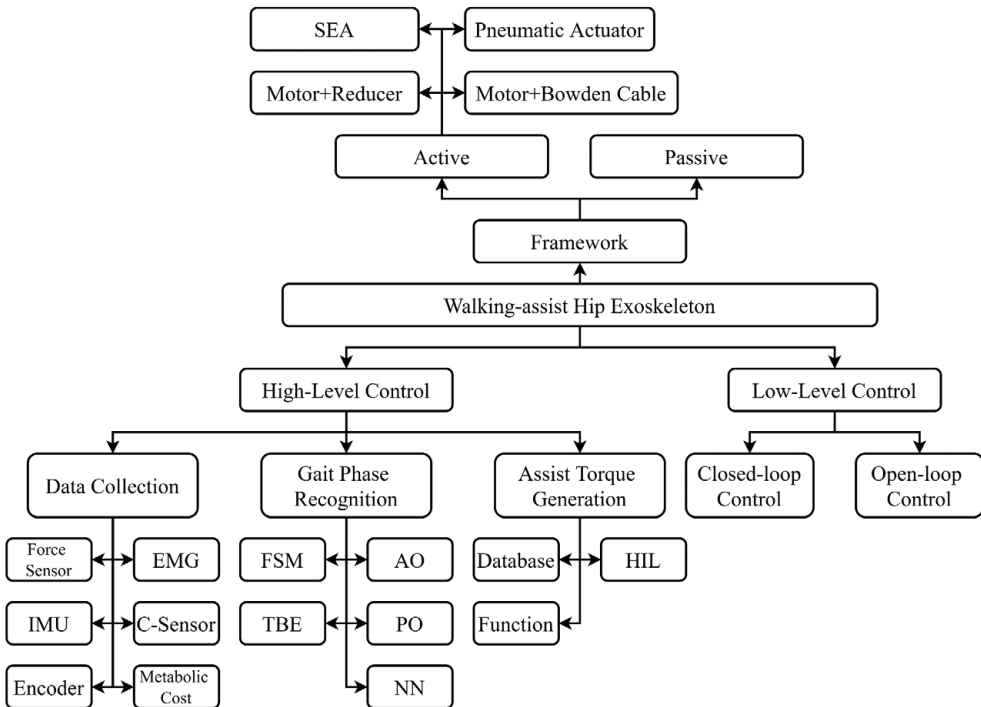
SEA
Pneumatic Actuator
Motor+Reducer
Motor+Bowden Cable
Active
Passive
Framework
Walking-assist Hip Exoskeleton
High-Level Control
Low-Level Control
Data Collection
Gait Phase Recognition
Assist Torque Generation
Closed-loop Control
Open-loop Control
Force Sensor
EMG
IMU
C-Sensor
Encoder
Metabolic Cost
FSM
AO
TBE
PO
NN
Database
HIL
Function